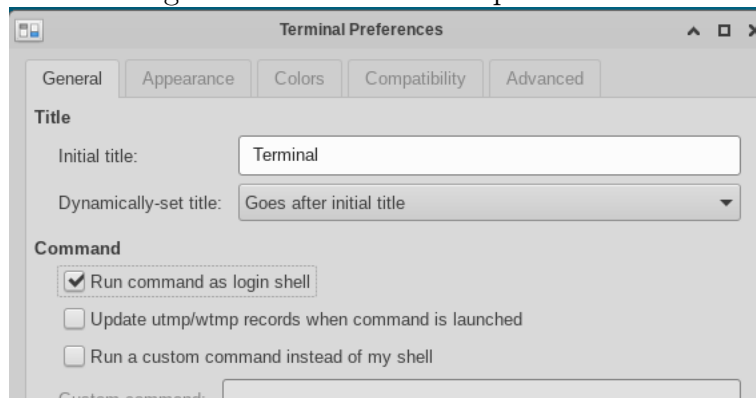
Terminal Preferences

General Appearance Colors Compatibility Advanced

Title

Initial title: Terminal

Dynamically-set title: Goes after initial title

Command

Run command as login shell

Update utmp/wtmp records when command is launched

Run a custom command instead of my shell

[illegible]